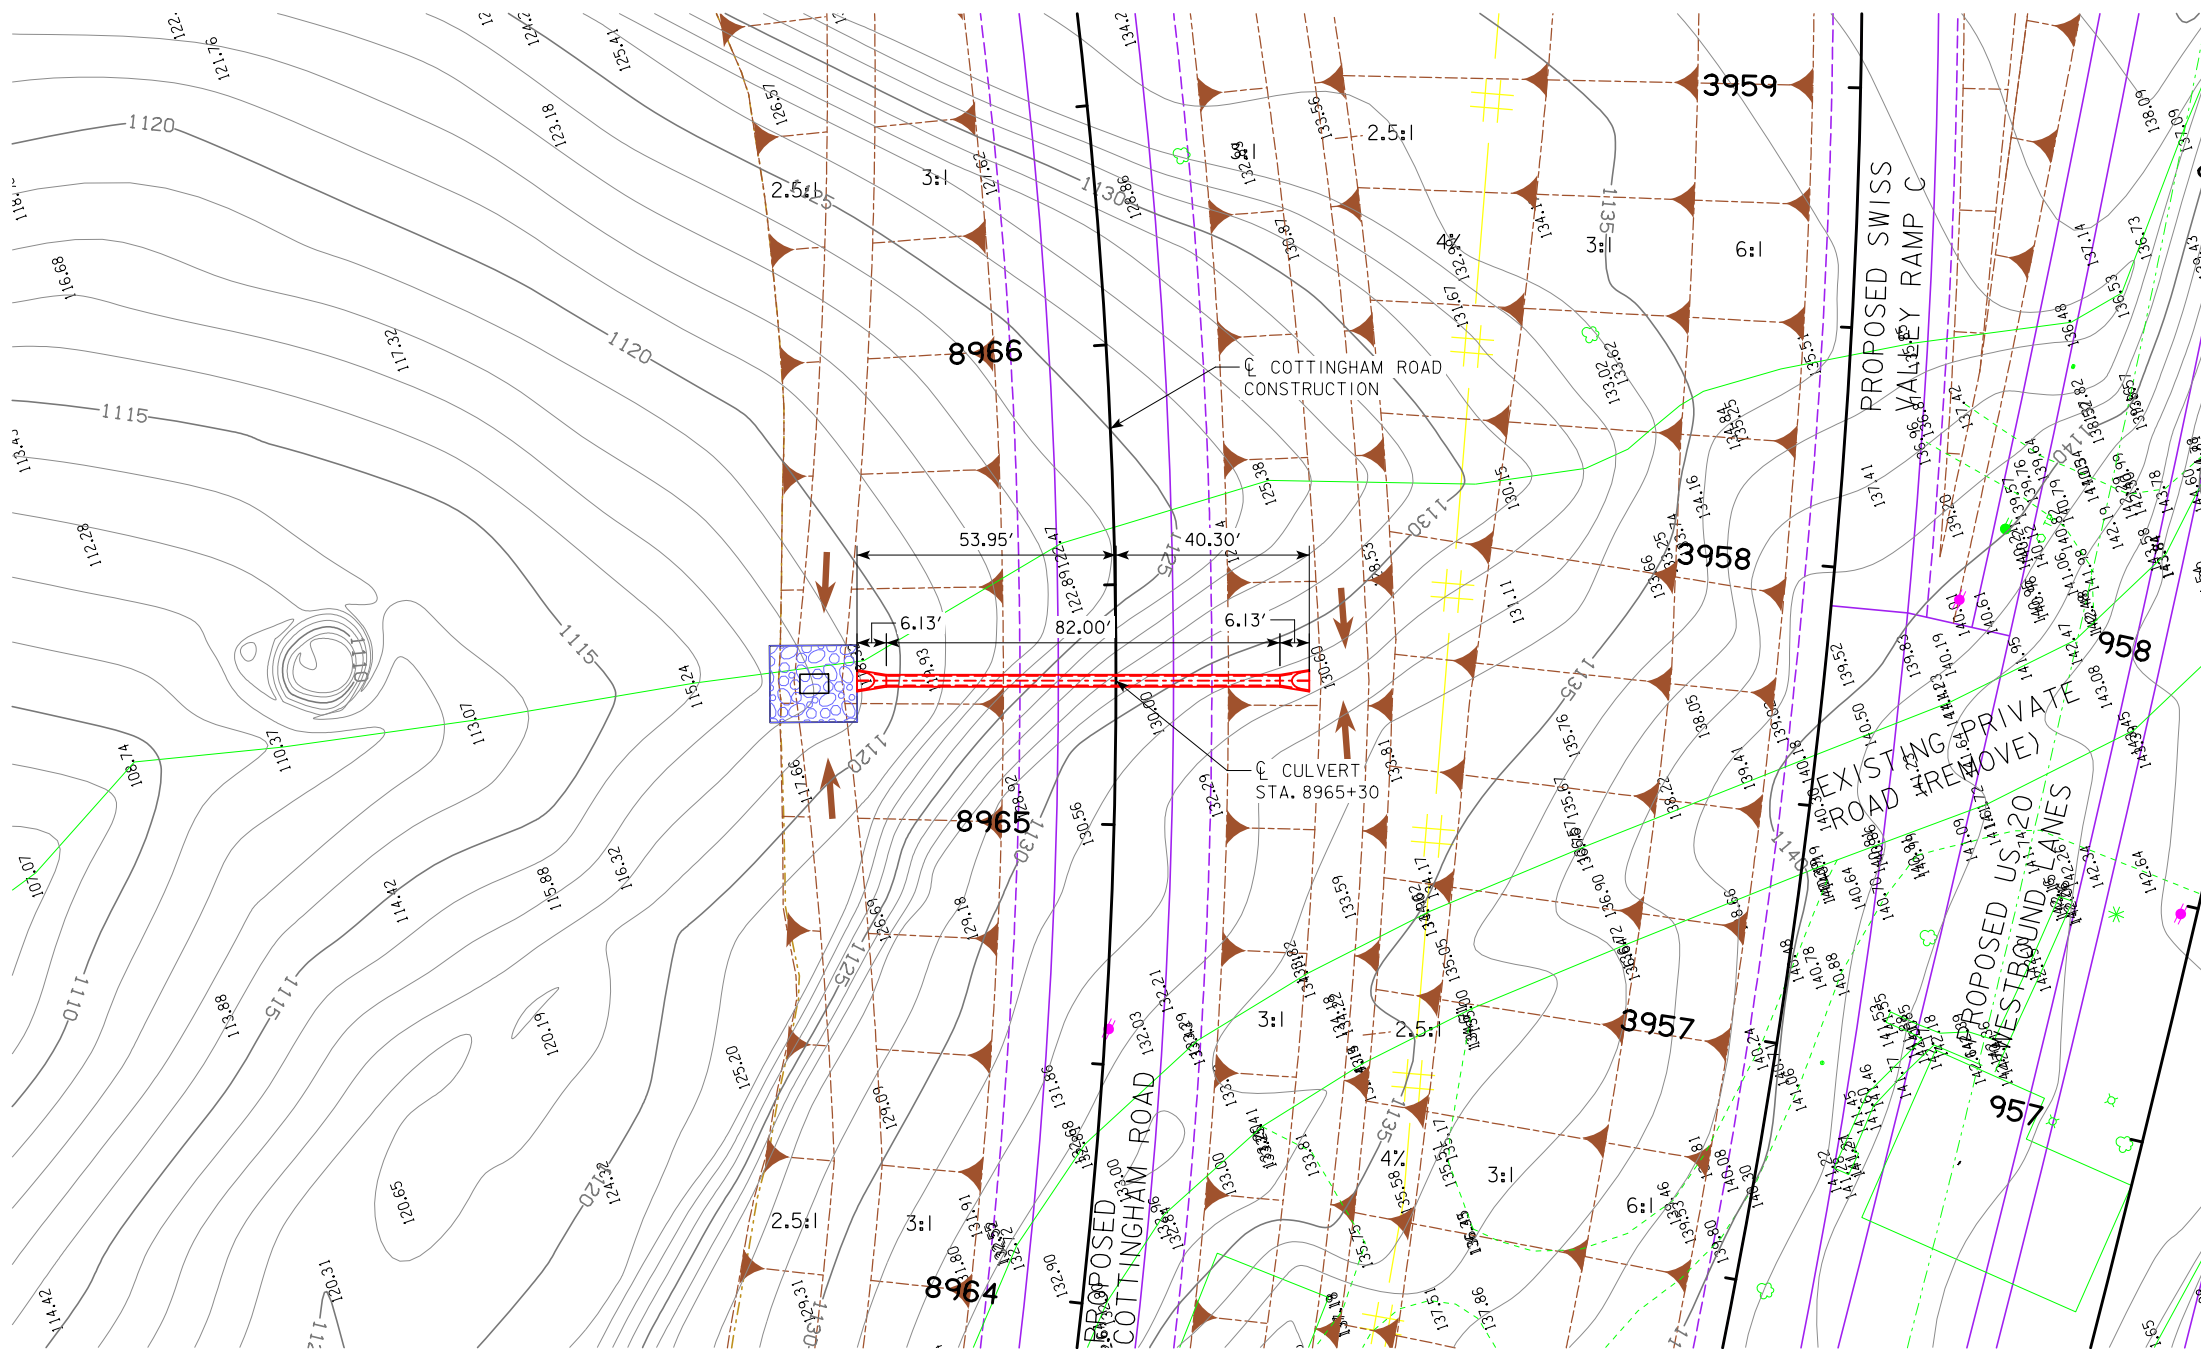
3959
2.5:1
3:1
2.5:1
3:1
4%
3:1
6:1
PROPOSED SWISS VALLEY RAMP C
1120
1120
1115
1130
8966
℄ COTTINGHAM ROAD CONSTRUCTION
3958
53.95'
40.30'
6.13'
82.00'
6.13'
958
1115
1110
1120
1135
℄ CULVERT STA. 8965+30
EXISTING PRIVATE ROAD (REMOVE)
8965
1130
PROPOSED US 20 WESTBOUND LANES
1110
1115
1125
3:1
2.5:1
3957
957
4%
3:1
6:1
2.5:1
3:1
8964
PROPOSED COTTINGHAM ROAD
1120
1130
1135
121.76
123.18
125.41
126.57
116.68
117.32
113.43
112.28
108.74
110.37
113.07
115.24
117.66
116.32
115.88
114.42
113.88
120.19
125.20
124.32
120.65
120.31
114.42
107.07
130.56
131.86
132.90
133.59
134.16
137.41
139.52
140.50
140.88
141.53
142.64
143.08
138.09
137.09
136.73